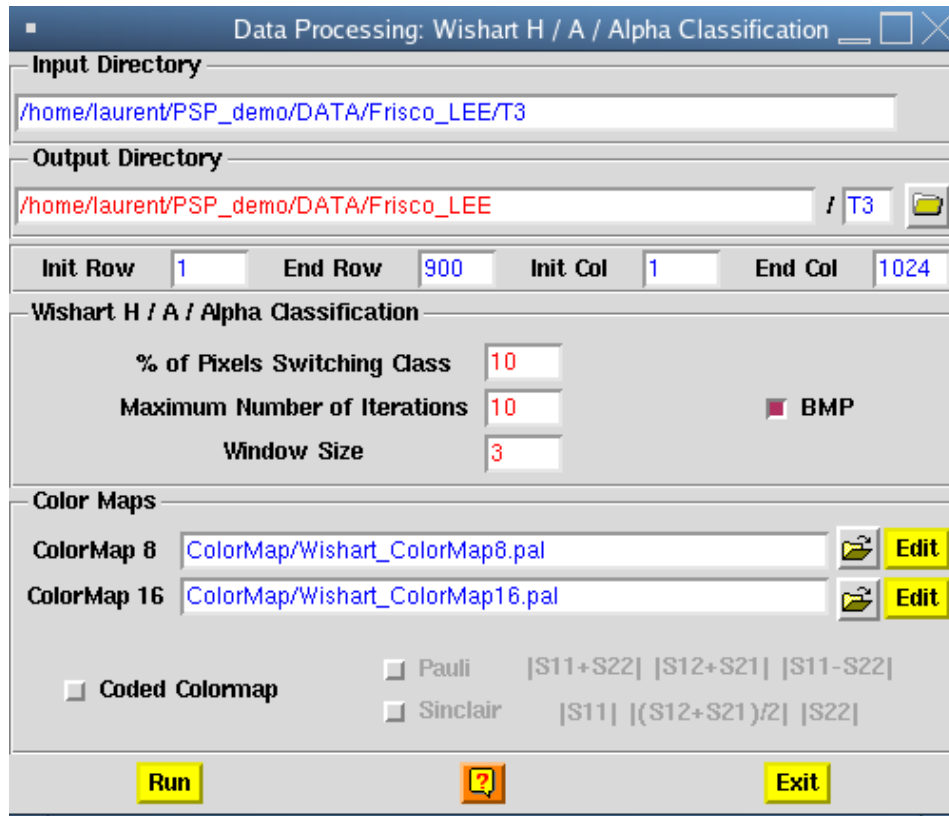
Data Processing: Wishart H / A / Alpha Classification

Input Directory

/home/laurent/PSP_demo/DATA/Frisco_LEE/T3

Output Directory

/home/laurent/PSP_demo/DATA/Frisco_LEE / T3

Init Row 1 End Row 900 Init Col 1 End Col 1024

Wishart H / A / Alpha Classification

% of Pixels Switching Class 10

Maximum Number of Iterations 10

Window Size 3

BMP

Color Maps

ColorMap 8 ColorMap/Wishart_ColorMap8.pal Edit

ColorMap 16 ColorMap/Wishart_ColorMap16.pal Edit

Coded Colormap

Pauli |S11+S22| |S12+S21| |S11-S22|

Sinclair |S11| |(S12+S21)/2| |S22|

Run ? Exit